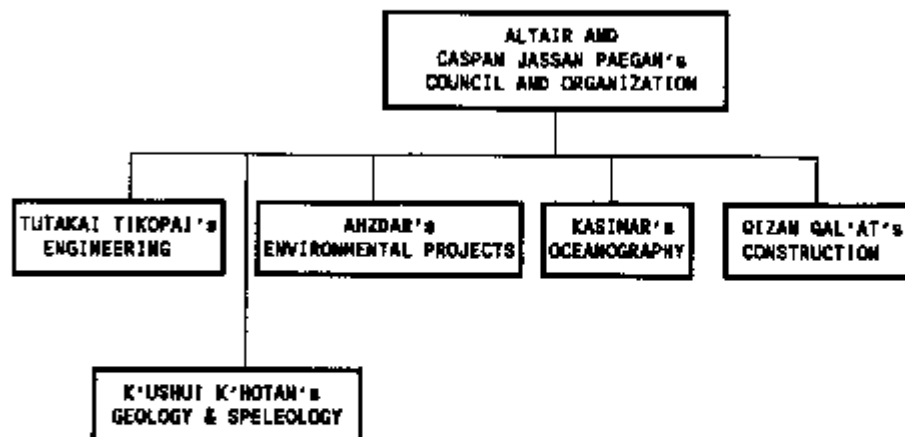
ALTAIR AND CASPAN JASSAN PAEGAN's COUNCIL AND ORGANIZATION

TUTAKAI TIKOPAI's ENGINEERING

AHZDAR's ENVIRONMENTAL PROJECTS

KASIMAR's OCEANOGRAPHY

QIZAN QAL'AT's CONSTRUCTION

K'USHUI K'HOTAN's GEOLOGY & SPELEOLOGY